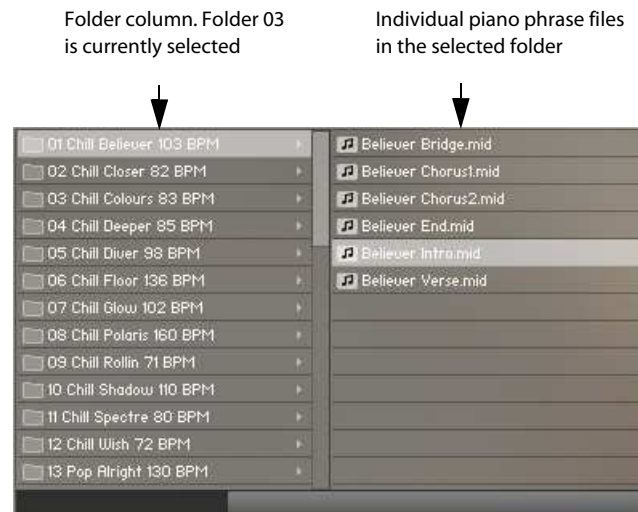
Folder column. Folder 03 is currently selected

Individual piano phrase files in the selected folder

01 Chill Believer 103 BPM
02 Chill Closer 82 BPM
03 Chill Colours 83 BPM
04 Chill Deeper 85 BPM
05 Chill Diver 98 BPM
06 Chill Floor 136 BPM
07 Chill Glow 102 BPM
08 Chill Polaris 160 BPM
09 Chill Rollin 71 BPM
10 Chill Shadow 110 BPM
11 Chill Spectre 80 BPM
12 Chill Wish 72 BPM
13 Pop Alright 130 BPM

Believer Bridge.mid
Believer Chorus1.mid
Believer Chorus2.mid
Believer End.mid
Believer Intro.mid
Believer Verse.mid